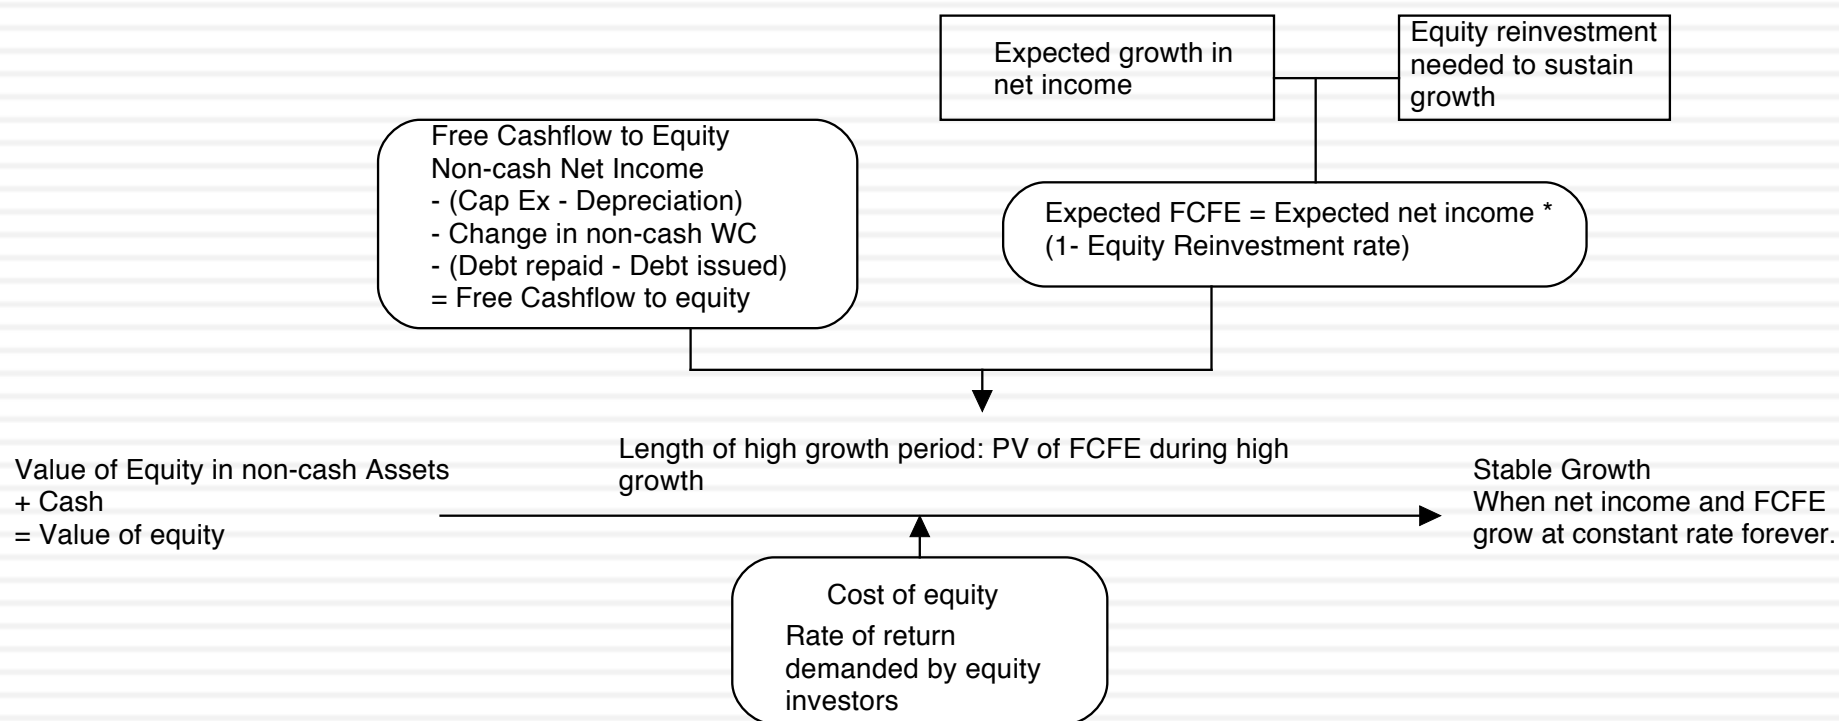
Expected growth in net income

Equity reinvestment needed to sustain growth

Free Cashflow to Equity
Non-cash Net Income
- (Cap Ex - Depreciation)
- Change in non-cash WC
- (Debt repaid - Debt issued)
= Free Cashflow to equity

Expected FCFE = Expected net income * (1- Equity Reinvestment rate)

Length of high growth period: PV of FCFE during high growth

Value of Equity in non-cash Assets
+ Cash
= Value of equity

Stable Growth
When net income and FCFE grow at constant rate forever.

Cost of equity
Rate of return demanded by equity investors